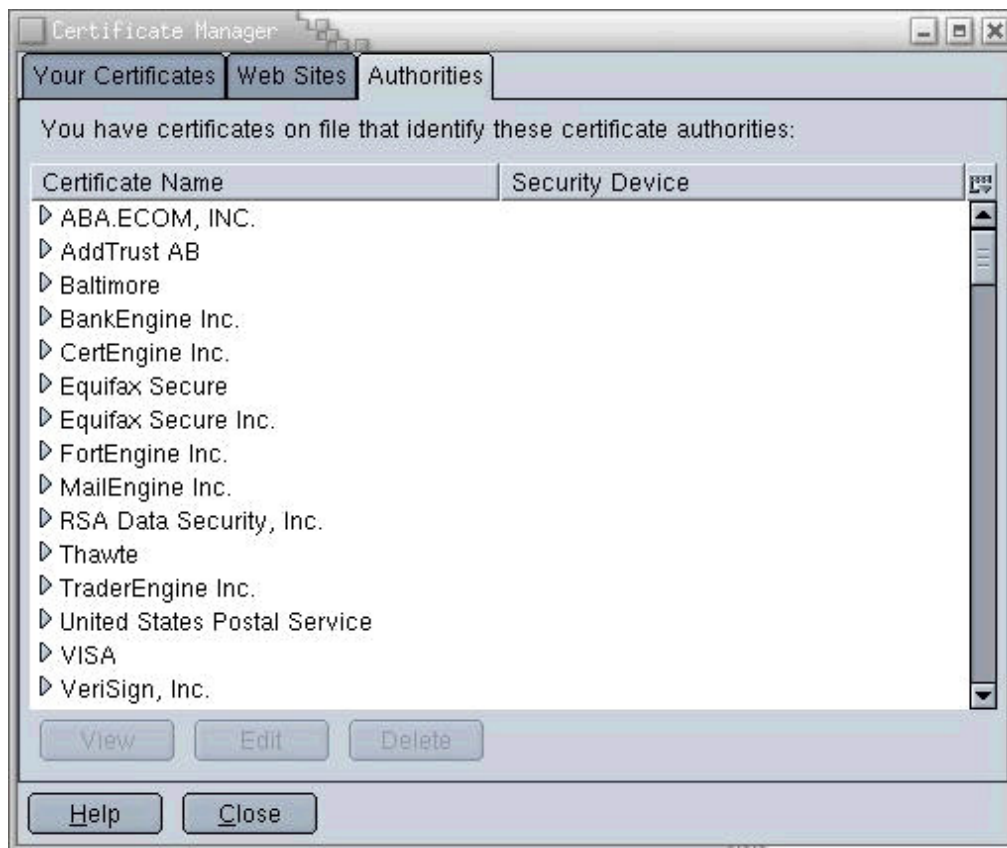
Certificate Manager

Your Certificates | Web Sites | Authorities

You have certificates on file that identify these certificate authorities:

| Certificate Name | Security Device |
|---|---|
| ABA.ECOM, INC. | |
| AddTrust AB | |
| Baltimore | |
| BankEngine Inc. | |
| CertEngine Inc. | |
| Equifax Secure | |
| Equifax Secure Inc. | |
| FortEngine Inc. | |
| MailEngine Inc. | |
| RSA Data Security, Inc. | |
| Thawte | |
| TraderEngine Inc. | |
| United States Postal Service | |
| VISA | |
| VeriSign, Inc. | |

View | Edit | Delete

Help | Close